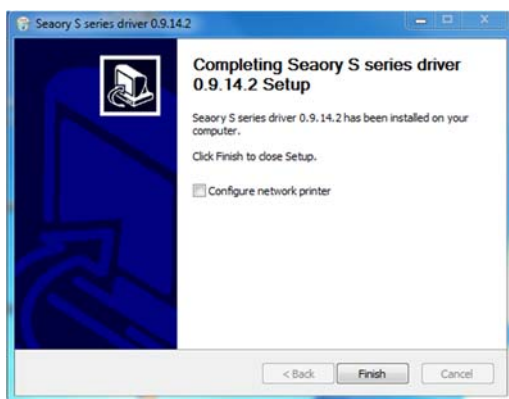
Seaory S series driver 0.9.14.2

Completing Seaory S series driver 0.9.14.2 Setup

Seaory S series driver 0.9.14.2 has been installed on your computer.

Click Finish to close Setup.

Configure network printer

< Back
Finish
Cancel